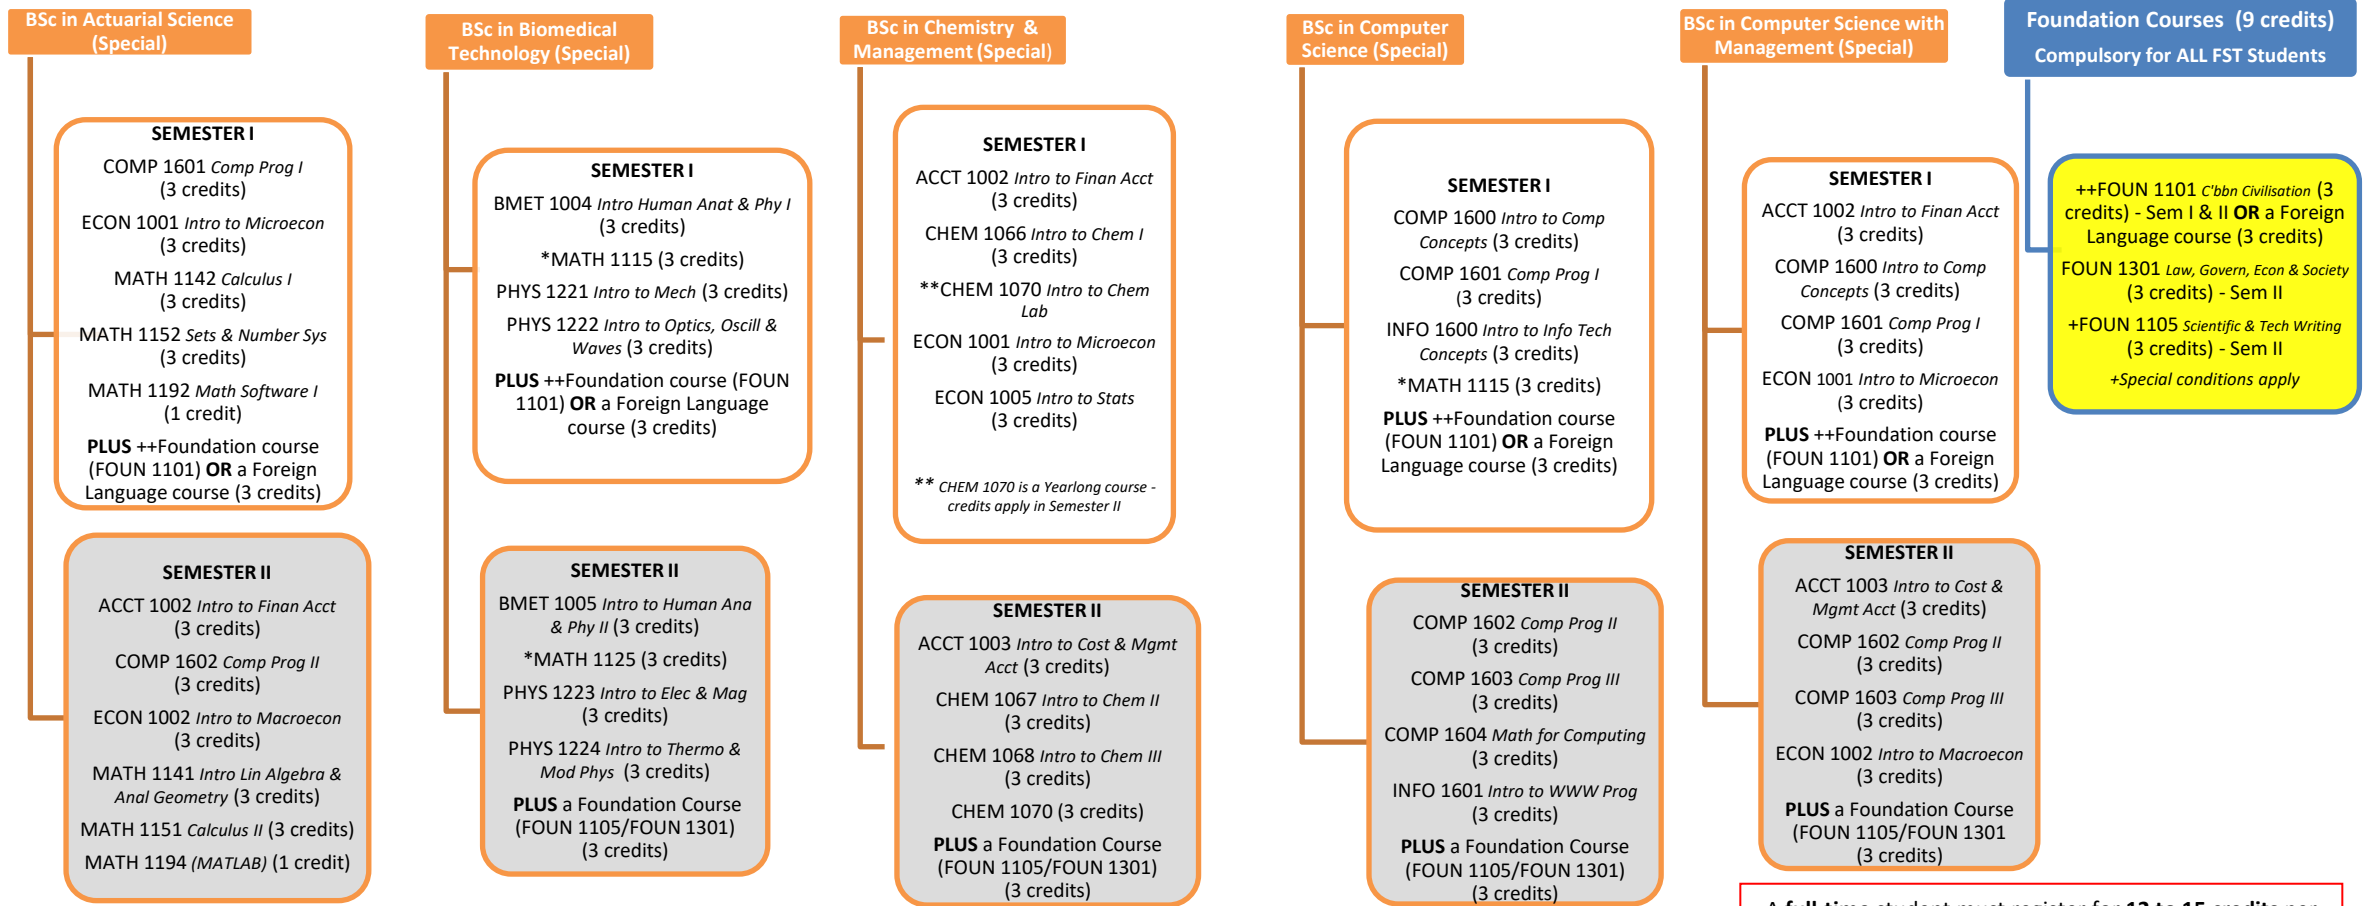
BSc in Actuarial Science (Special)

SEMESTER I
COMP 1601 *Comp Prog I* (3 credits)
ECON 1001 *Intro to Microecon* (3 credits)
MATH 1142 *Calculus I* (3 credits)
MATH 1152 *Sets & Number Sys* (3 credits)
MATH 1192 *Math Software I* (1 credit)
**PLUS** ++Foundation course (FOUN 1101) **OR** a Foreign Language course (3 credits)

SEMESTER II
ACCT 1002 *Intro to Finan Acct* (3 credits)
COMP 1602 *Comp Prog II* (3 credits)
ECON 1002 *Intro to Macroecon* (3 credits)
MATH 1141 *Intro Lin Algebra & Anal Geometry* (3 credits)
MATH 1151 *Calculus II* (3 credits)
MATH 1194 *(MATLAB)* (1 credit)

BSc in Biomedical Technology (Special)

SEMESTER I
BMET 1004 *Intro Human Anat & Phy I* (3 credits)
*MATH 1115 (3 credits)
PHYS 1221 *Intro to Mech* (3 credits)
PHYS 1222 *Intro to Optics, Oscill & Waves* (3 credits)
**PLUS** ++Foundation course (FOUN 1101) **OR** a Foreign Language course (3 credits)

SEMESTER II
BMET 1005 *Intro to Human Ana & Phy II* (3 credits)
*MATH 1125 (3 credits)
PHYS 1223 *Intro to Elec & Mag* (3 credits)
PHYS 1224 *Intro to Thermo & Mod Phys* (3 credits)
**PLUS** a Foundation Course (FOUN 1105/FOUN 1301) (3 credits)

BSc in Chemistry & Management (Special)

SEMESTER I
ACCT 1002 *Intro to Finan Acct* (3 credits)
CHEM 1066 *Intro to Chem I* (3 credits)
**CHEM 1070 *Intro to Chem Lab*
ECON 1001 *Intro to Microecon* (3 credits)
ECON 1005 *Intro to Stats* (3 credits)
** *CHEM 1070 is a Yearlong course - credits apply in Semester II*

SEMESTER II
ACCT 1003 *Intro to Cost & Mgmt Acct* (3 credits)
CHEM 1067 *Intro to Chem II* (3 credits)
CHEM 1068 *Intro to Chem III* (3 credits)
CHEM 1070 (3 credits)
**PLUS** a Foundation Course (FOUN 1105/FOUN 1301) (3 credits)

BSc in Computer Science (Special)

SEMESTER I
COMP 1600 *Intro to Comp Concepts* (3 credits)
COMP 1601 *Comp Prog I* (3 credits)
INFO 1600 *Intro to Info Tech Concepts* (3 credits)
*MATH 1115 (3 credits)
**PLUS** ++Foundation course (FOUN 1101) **OR** a Foreign Language course (3 credits)

SEMESTER II
COMP 1602 *Comp Prog II* (3 credits)
COMP 1603 *Comp Prog III* (3 credits)
COMP 1604 *Math for Computing* (3 credits)
INFO 1601 *Intro to WWW Prog* (3 credits)
**PLUS** a Foundation Course (FOUN 1105/FOUN 1301) (3 credits)

BSc in Computer Science with Management (Special)

SEMESTER I
ACCT 1002 *Intro to Finan Acct* (3 credits)
COMP 1600 *Intro to Comp Concepts* (3 credits)
COMP 1601 *Comp Prog I* (3 credits)
ECON 1001 *Intro to Microecon* (3 credits)
**PLUS** ++Foundation course (FOUN 1101) **OR** a Foreign Language course (3 credits)

SEMESTER II
ACCT 1003 *Intro to Cost & Mgmt Acct* (3 credits)
COMP 1602 *Comp Prog II* (3 credits)
COMP 1603 *Comp Prog III* (3 credits)
ECON 1002 *Intro to Macroecon* (3 credits)
**PLUS** a Foundation Course (FOUN 1105/FOUN 1301 (3 credits)

Foundation Courses (9 credits)
Compulsory for ALL FST Students

++FOUN 1101 *C'bbn Civilisation* (3 credits) - Sem I & II **OR** a Foreign Language course (3 credits)
FOUN 1301 *Law, Govern, Econ & Society* (3 credits) - Sem II
+FOUN 1105 *Scientific & Tech Writing* (3 credits) - Sem II
*+Special conditions apply*

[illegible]